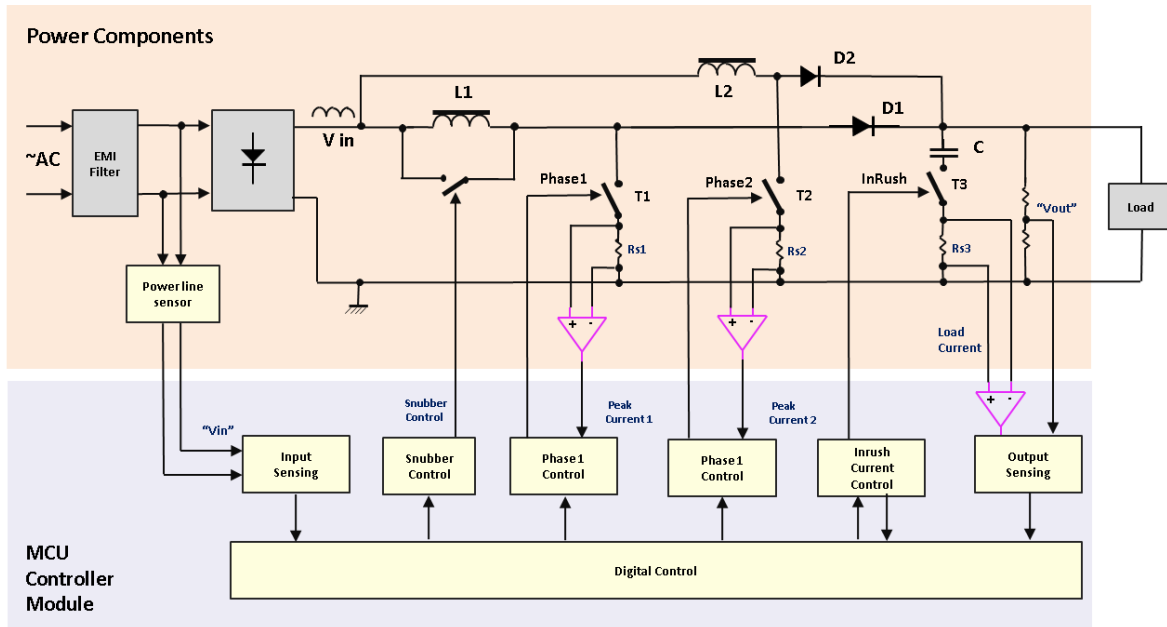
Power Components

~AC

EMI Filter

V in

L1

L2

D2

D1

C

Load

Phase1

T1

Phase2

T2

InRush

T3

"Vout"

Rs1

Rs2

Rs3

Power line sensor

+ -

+ -

Load Current

+ -

"Vin"

Snubber Control

Peak Current 1

Peak Current 2

Input Sensing

Snubber Control

Phase1 Control

Phase1 Control

Inrush Current Control

Output Sensing

MCU Controller Module

Digital Control